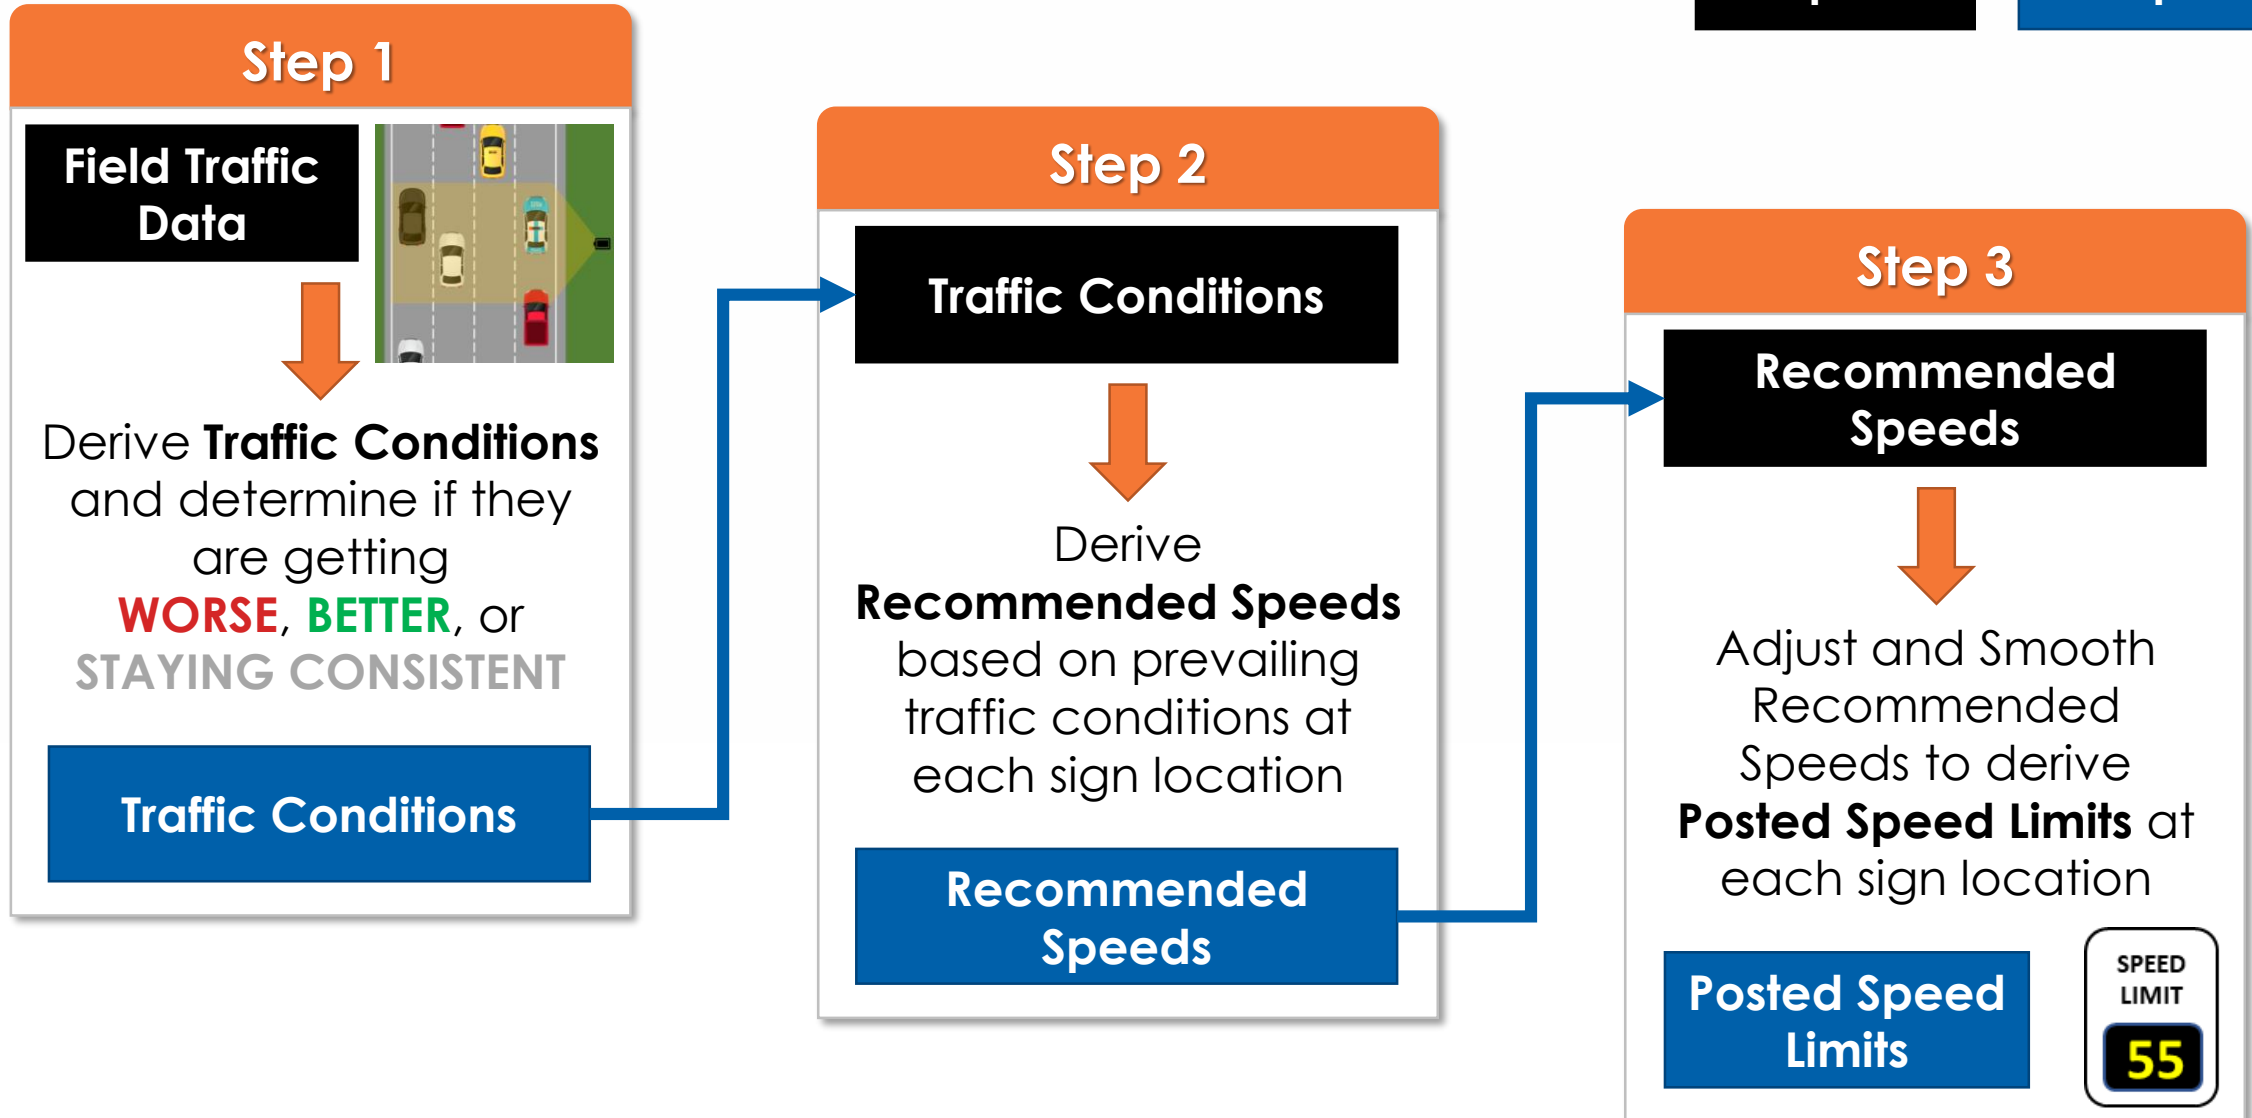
Step 1

Field Traffic Data

Derive Traffic Conditions and determine if they are getting WORSE, BETTER, or STAYING CONSISTENT

Traffic Conditions

Step 2

Traffic Conditions

Derive Recommended Speeds based on prevailing traffic conditions at each sign location

Recommended Speeds

Step 3

Recommended Speeds

Adjust and Smooth Recommended Speeds to derive Posted Speed Limits at each sign location

Posted Speed Limits

SPEED LIMIT 55